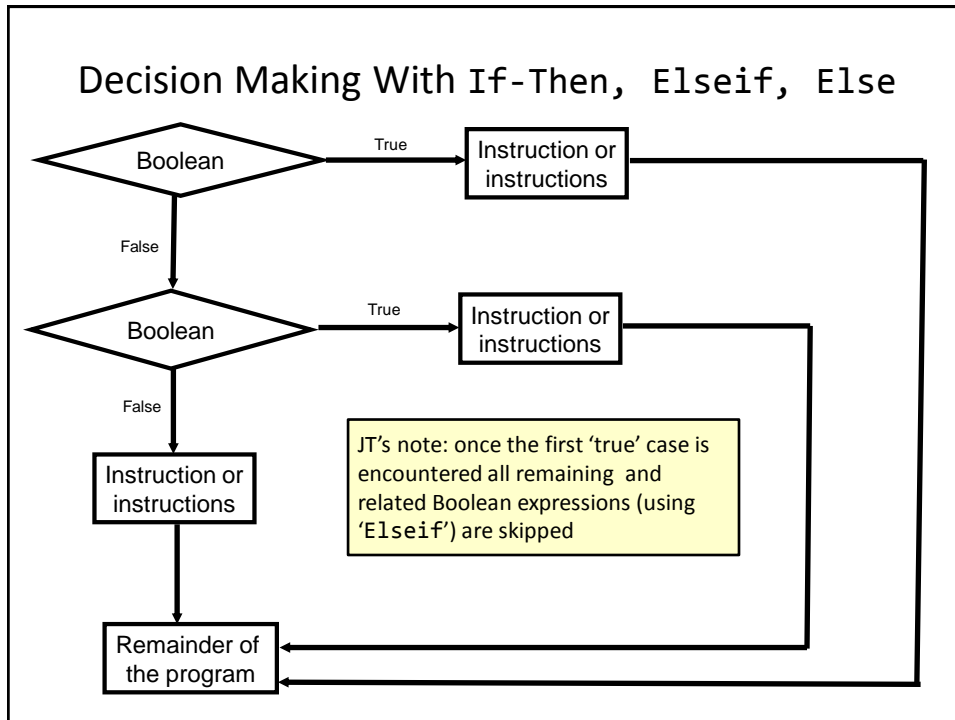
Decision Making With If-Then, Elseif, Else

Boolean

True

Instruction or instructions

False

Boolean

True

Instruction or instructions

False

Instruction or instructions

JT's note: once the first 'true' case is encountered all remaining and related Boolean expressions (using 'Elseif') are skipped

Remainder of the program